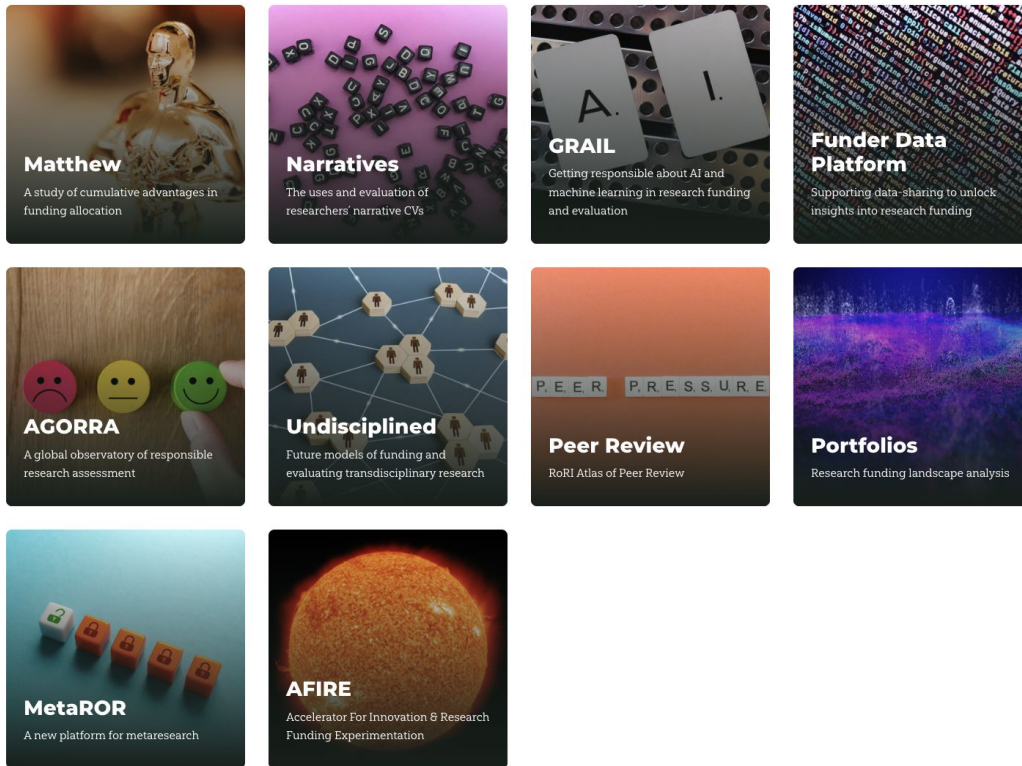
Matthew
A study of cumulative advantages in funding allocation

Narratives
The uses and evaluation of researchers' narrative CVs

A. I.
GRAIL
Getting responsible about AI and machine learning in research funding and evaluation

Funder Data Platform
Supporting data-sharing to unlock insights into research funding

AGORRA
A global observatory of responsible research assessment

Undisciplined
Future models of funding and evaluating transdisciplinary research

PEER PRESSURE
Peer Review
RoRI Atlas of Peer Review

Portfolios
Research funding landscape analysis

MetaROR
A new platform for metaresearch

AFIRE
Accelerator For Innovation & Research Funding Experimentation